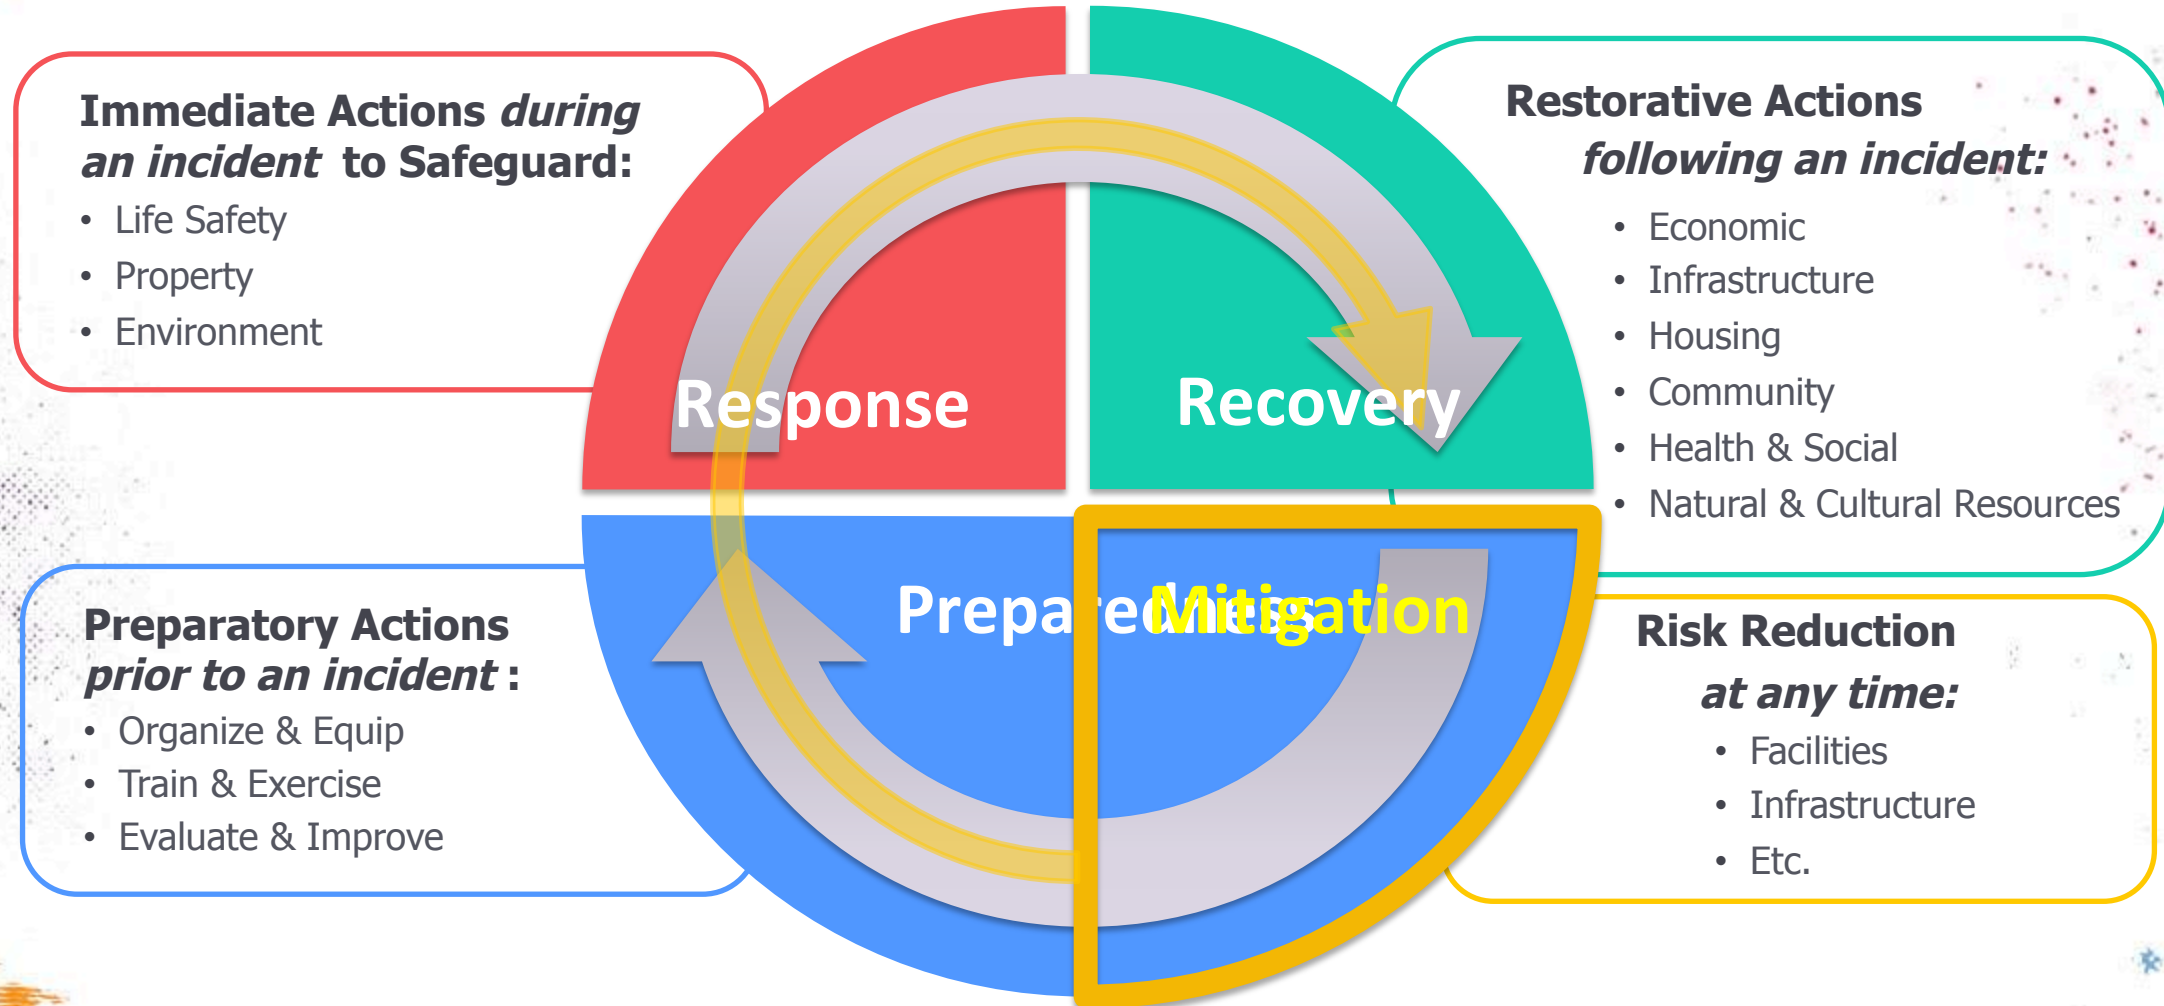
Immediate Actions *during an incident* to Safeguard:
- Life Safety
- Property
- Environment

Restorative Actions *following an incident:*
- Economic
- Infrastructure
- Housing
- Community
- Health & Social
- Natural & Cultural Resources

Response

Recovery

Preparedness

Mitigation

Preparatory Actions *prior to an incident* :
- Organize & Equip
- Train & Exercise
- Evaluate & Improve

Risk Reduction *at any time:*
- Facilities
- Infrastructure
- Etc.